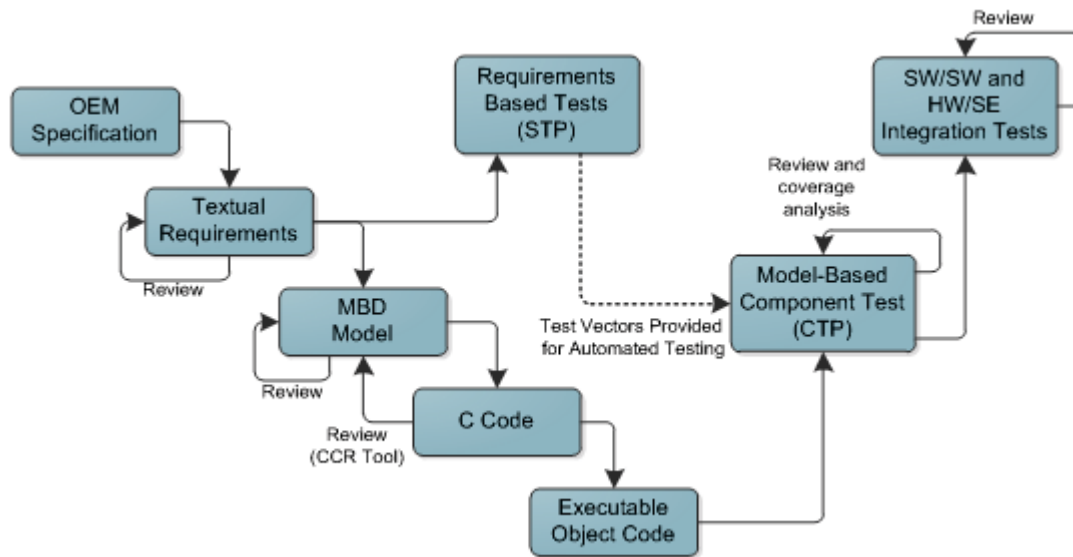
Review

SW/SW and HW/SE Integration Tests

OEM Specification

Requirements Based Tests (STP)

Textual Requirements

Review

Review and coverage analysis

MBD Model

Review

Model-Based Component Test (CTP)

Test Vectors Provided for Automated Testing

C Code

Review (CCR Tool)

Executable Object Code